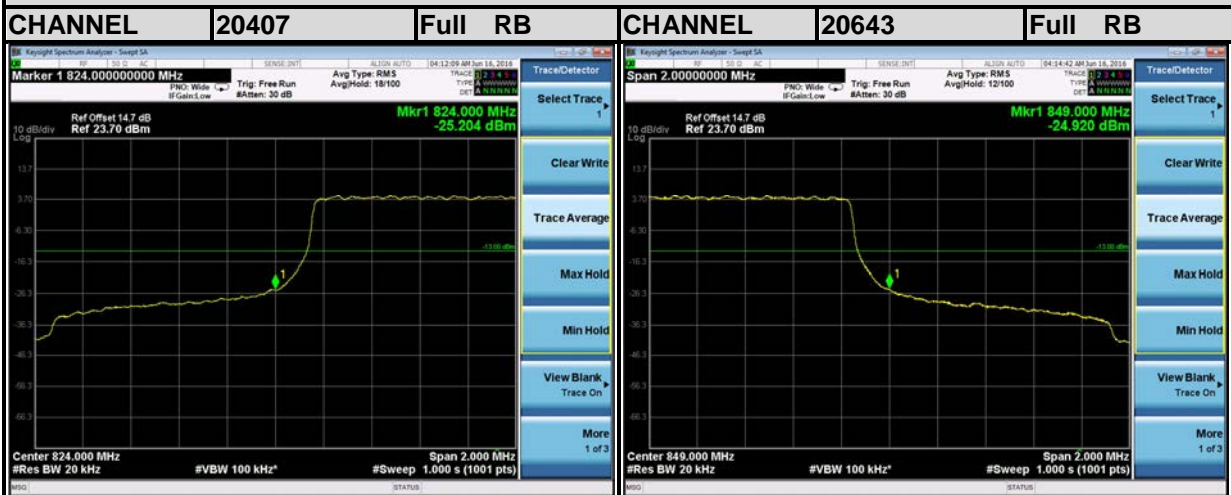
| CHANNEL | 20407 | Full RB | CHANNEL | 20643 | Full RB |
|---|---|---|---|---|---|

Keysight Spectrum Analyzer - Swept SA
RF 50 Ω AC SENSE:INT ALIGN AUTO 04:12:09 AM Jun 16, 2016
Marker 1 824.000000000 MHz
PNO: Wide IFGain:Low Trig: Free Run #Atten: 30 dB
Avg Type: RMS Avg|Hold: 18/100
TRACE 1 2 3 4 5 6 TYPE A WWWWW DET A N N N N N
Ref Offset 14.7 dB
10 dB/div Ref 23.70 dBm
Log
Mkr1 824.000 MHz
-25.204 dBm
13.7
3.70
-6.30
-13.00 dBm
-16.3
-26.3
-36.3
-46.3
-56.3
-66.3
1
Center 824.000 MHz
#Res BW 20 kHz
#VBW 100 kHz*
Span 2.000 MHz
#Sweep 1.000 s (1001 pts)
MSG
STATUS

Trace/Detector
Select Trace 1
Clear Write
Trace Average
Max Hold
Min Hold
View Blank Trace On
More 1 of 3

Keysight Spectrum Analyzer - Swept SA
RF 50 Ω AC SENSE:INT ALIGN AUTO 04:14:42 AM Jun 16, 2016
Span 2.00000000 MHz
PNO: Wide IFGain:Low Trig: Free Run #Atten: 30 dB
Avg Type: RMS Avg|Hold: 12/100
TRACE 1 2 3 4 5 6 TYPE A WWWWW DET A N N N N N
Ref Offset 14.7 dB
10 dB/div Ref 23.70 dBm
Log
Mkr1 849.000 MHz
-24.920 dBm
13.7
3.70
-6.30
-13.00 dBm
-16.3
-26.3
-36.3
-46.3
-56.3
-66.3
1
Center 849.000 MHz
#Res BW 20 kHz
#VBW 100 kHz*
Span 2.000 MHz
#Sweep 1.000 s (1001 pts)
MSG
STATUS

Trace/Detector
Select Trace 1
Clear Write
Trace Average
Max Hold
Min Hold
View Blank Trace On
More 1 of 3